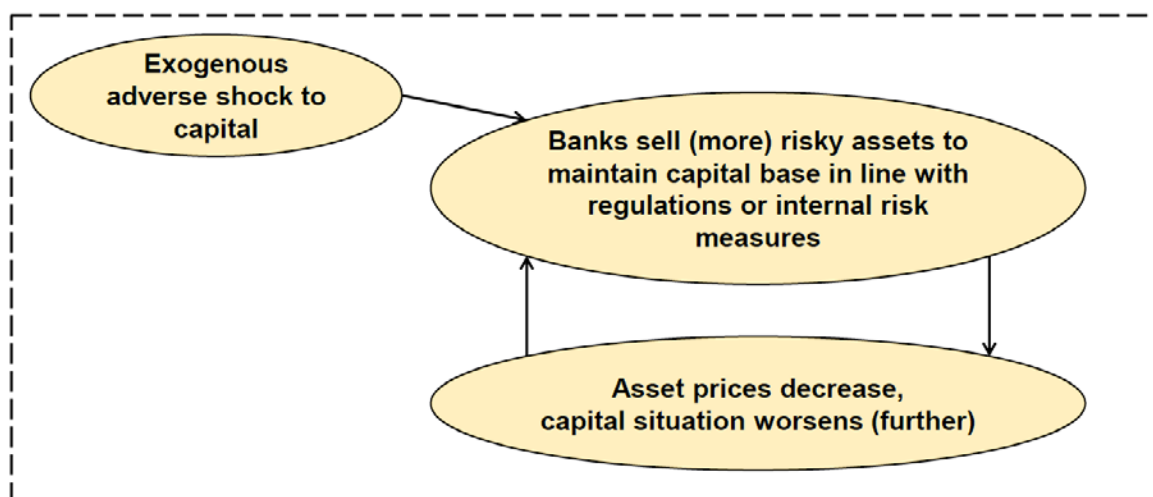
Exogenous adverse shock to capital

Banks sell (more) risky assets to maintain capital base in line with regulations or internal risk measures

Asset prices decrease, capital situation worsens (further)